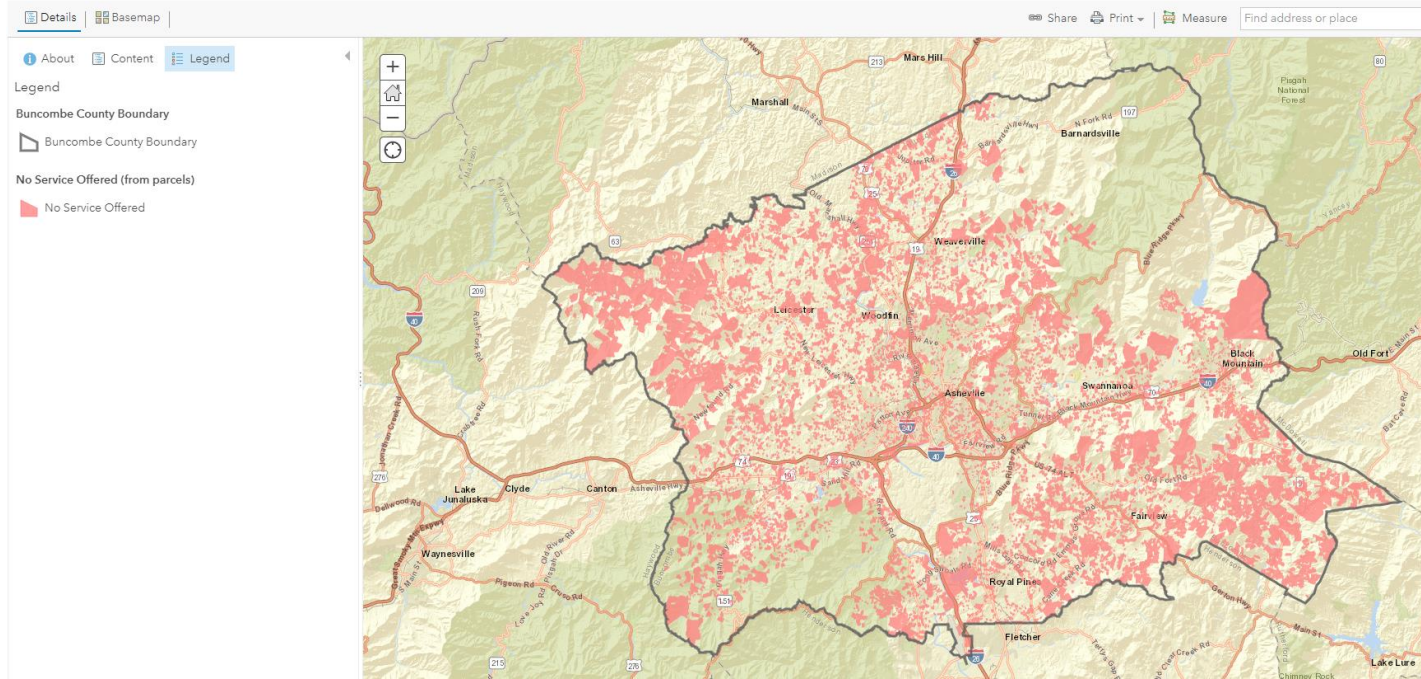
Details | Basemap

Share Print Measure Find address or place

About Content Legend

Legend

Buncombe County Boundary

Buncombe County Boundary

No Service Offered (from parcels)

No Service Offered

+
−

Mars Hill
213
Marshall
Pisgah National Forest
80
N Fork Rd
197
Barnardsville
26
25
19
Weaverville
63
209
40
Leicester
Woodfin
Black Mountain
Old Fort
Swannanoa
40
70
Asheville
240
40
74
19
276
Lake Junaluska
Clyde
Canton
Asheville Hwy
Fairview
25
Waynesville
Royal Pines
151
Fletcher
215
276
26
Lake Lure
Chimney Rock